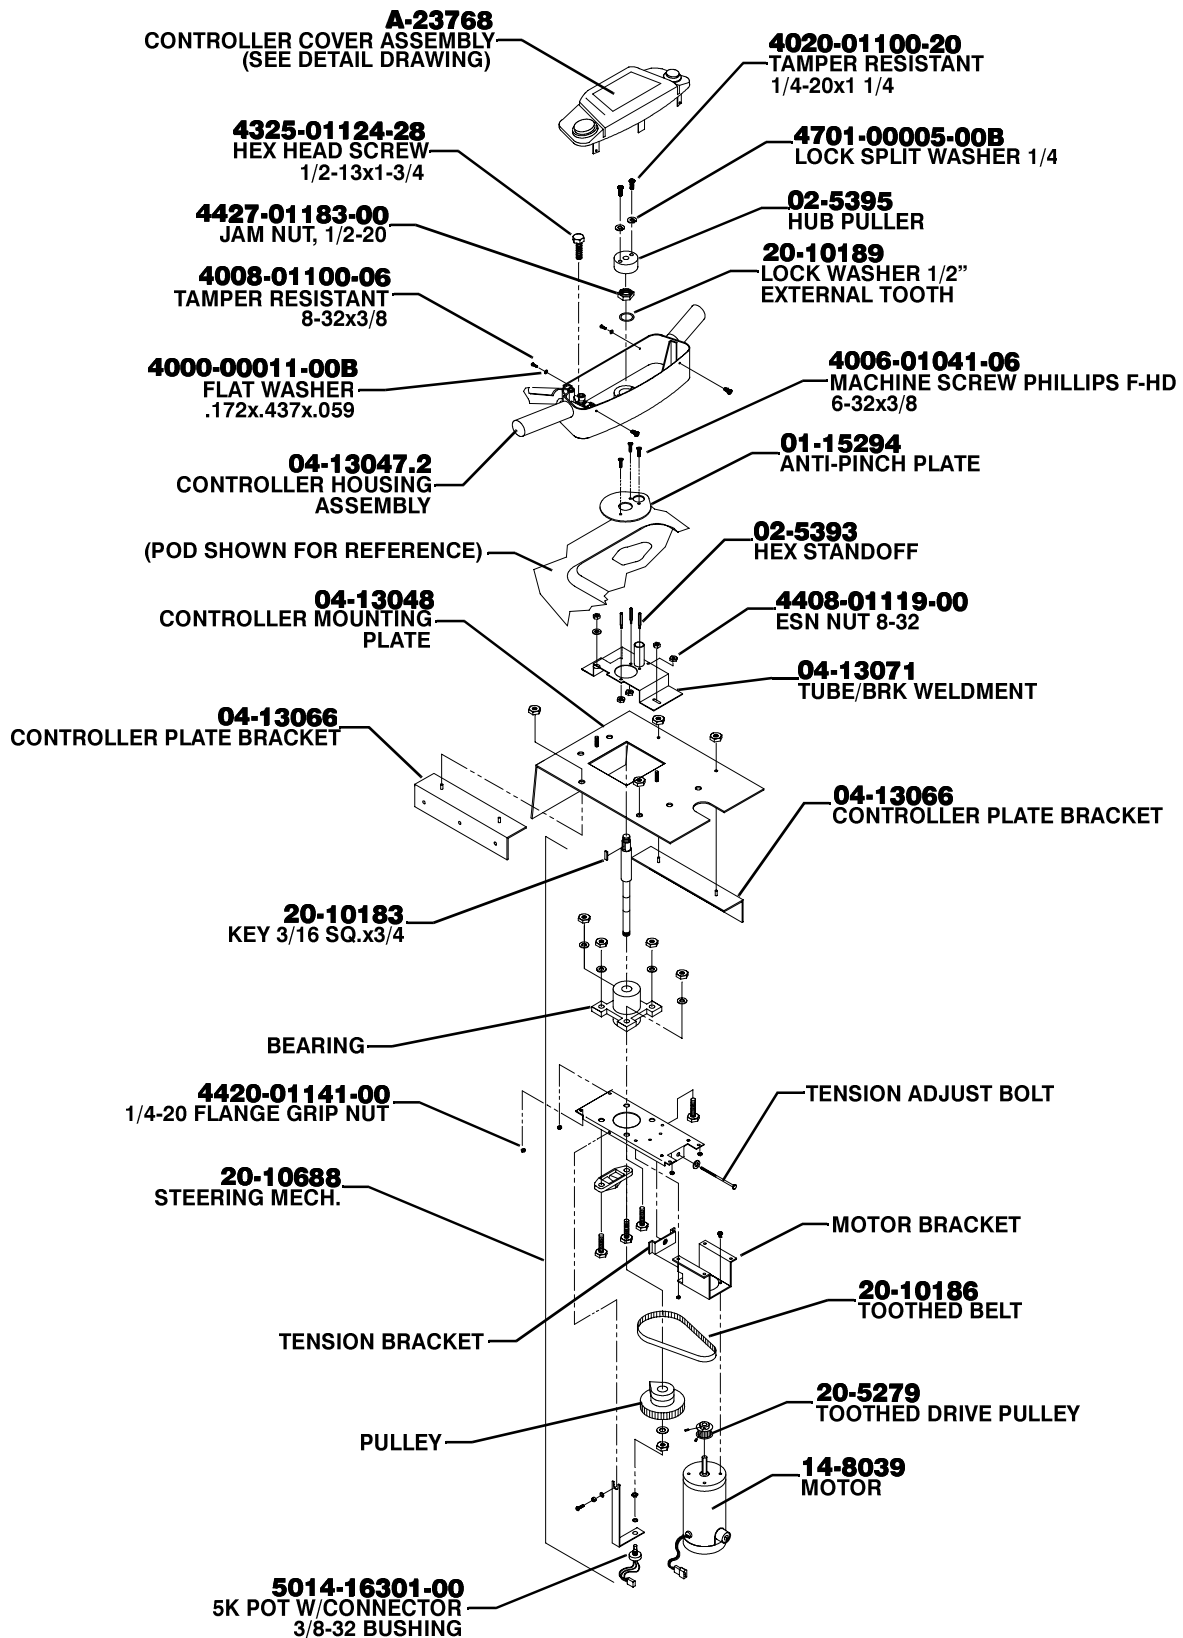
A-23768
CONTROLLER COVER ASSEMBLY
(SEE DETAIL DRAWING)

4020-01100-20
TAMPER RESISTANT
1/4-20x1 1/4

4325-01124-28
HEX HEAD SCREW
1/2-13x1-3/4

4701-00005-00B
LOCK SPLIT WASHER 1/4

02-5395
HUB PULLER

4427-01183-00
JAM NUT, 1/2-20

20-10189
LOCK WASHER 1/2"
EXTERNAL TOOTH

4008-01100-06
TAMPER RESISTANT
8-32x3/8

4006-01041-06
MACHINE SCREW PHILLIPS F-HD
6-32x3/8

4000-00011-00B
FLAT WASHER
.172x.437x.059

04-13047.2
CONTROLLER HOUSING
ASSEMBLY

01-15294
ANTI-PINCH PLATE

(POD SHOWN FOR REFERENCE)

02-5393
HEX STANDOFF

04-13048
CONTROLLER MOUNTING
PLATE

4408-01119-00
ESN NUT 8-32

04-13071
TUBE/BRK WELDMENT

04-13066
CONTROLLER PLATE BRACKET

04-13066
CONTROLLER PLATE BRACKET

20-10183
KEY 3/16 SQ.x3/4

BEARING

4420-01141-00
1/4-20 FLANGE GRIP NUT

TENSION ADJUST BOLT

20-10688
STEERING MECH.

MOTOR BRACKET

20-10186
TOOTHED BELT

TENSION BRACKET

20-5279
TOOTHED DRIVE PULLEY

PULLEY

14-8039
MOTOR

5014-16301-00
5K POT W/CONNECTOR
3/8-32 BUSHING